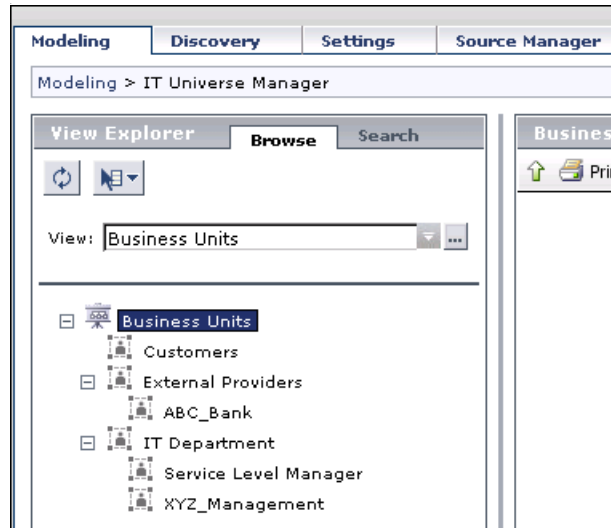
Modeling
Discovery
Settings
Source Manager

Modeling > IT Universe Manager

View Explorer
Browse
Search

View: Business Units

Business Units
Customers
External Providers
ABC_Bank
IT Department
Service Level Manager
XYZ_Management

Busines
Pri